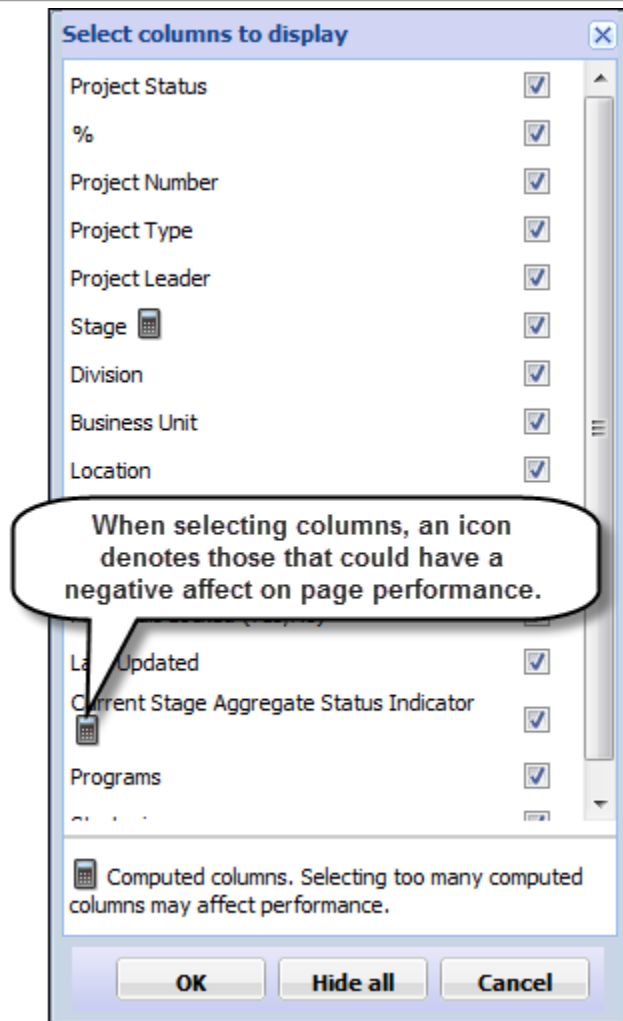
Select columns to display

Project Status
%
Project Number
Project Type
Project Leader
Stage
Division
Business Unit
Location

When selecting columns, an icon denotes those that could have a negative affect on page performance.

La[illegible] Updated
Current Stage Aggregate Status Indicator
Programs
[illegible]

Computed columns. Selecting too many computed columns may affect performance.

OK
Hide all
Cancel